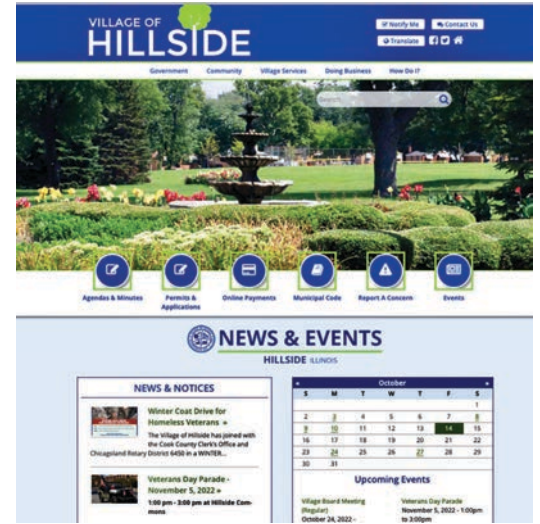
VILLAGE OF
HILLSIDE

Notify Me
Contact Us
Translate

Government
Community
Village Services
Doing Business
How Do I?

Search...

Agendas & Minutes
Permits & Applications
Online Payments
Municipal Code
Report A Concern
Events

NEWS & EVENTS
HILLSIDE ILLINOIS

NEWS & NOTICES

Winter Coat Drive for Homeless Veterans »
The Village of Hillside has joined with the Cook County Clerk's Office and Chicagoland Rotary District 6450 in a WINTER...

Veterans Day Parade - November 5, 2022 »
1:00 pm - 3:00 pm at Hillside Commons

| S | M | T | W | T | F | S |
|---|---|---|---|---|---|---|
| | | | | | | 1 |
| 2 | 3 | 4 | 5 | 6 | 7 | 8 |
| 9 | 10 | 11 | 12 | 13 | 14 | 15 |
| 16 | 17 | 18 | 19 | 20 | 21 | 22 |
| 23 | 24 | 25 | 26 | 27 | 28 | 29 |
| 30 | 31 | | | | | |

October

Upcoming Events

Village Board Meeting (Regular)
October 24, 2022 -

Veterans Day Parade
November 5, 2022 - 1:00pm to 3:00pm